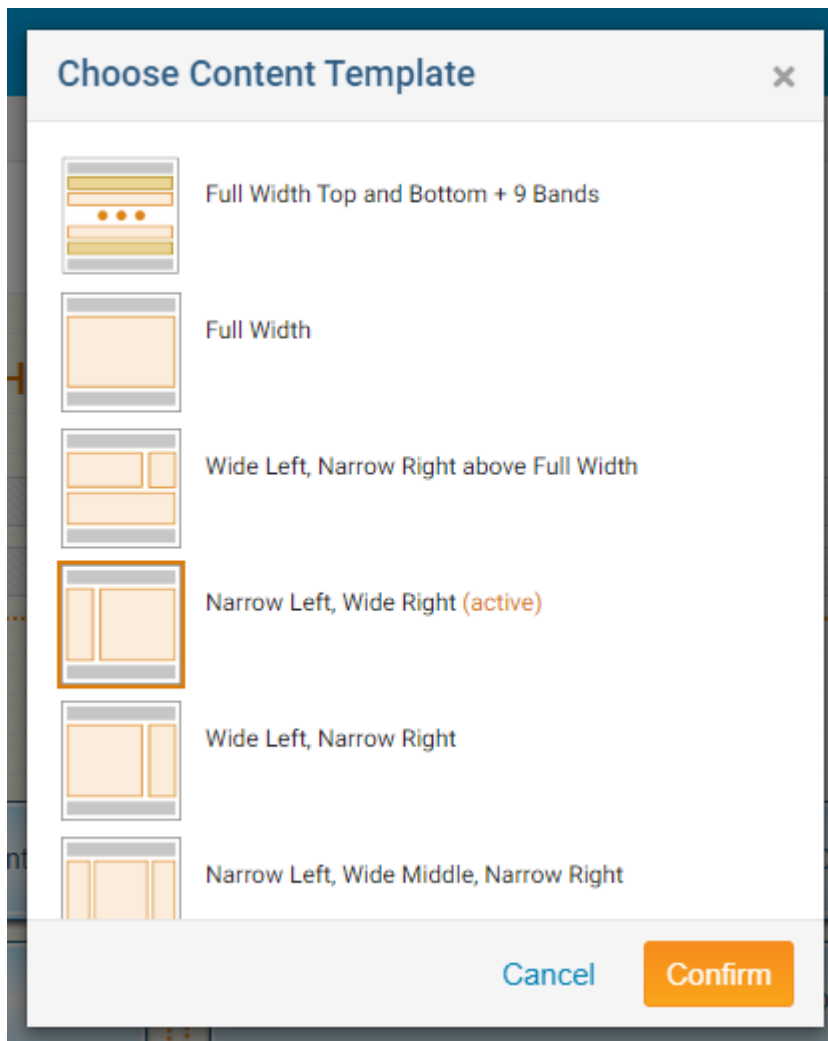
Choose Content Template ×

Full Width Top and Bottom + 9 Bands

Full Width

Wide Left, Narrow Right above Full Width

Narrow Left, Wide Right (active)

Wide Left, Narrow Right

Narrow Left, Wide Middle, Narrow Right

Cancel Confirm